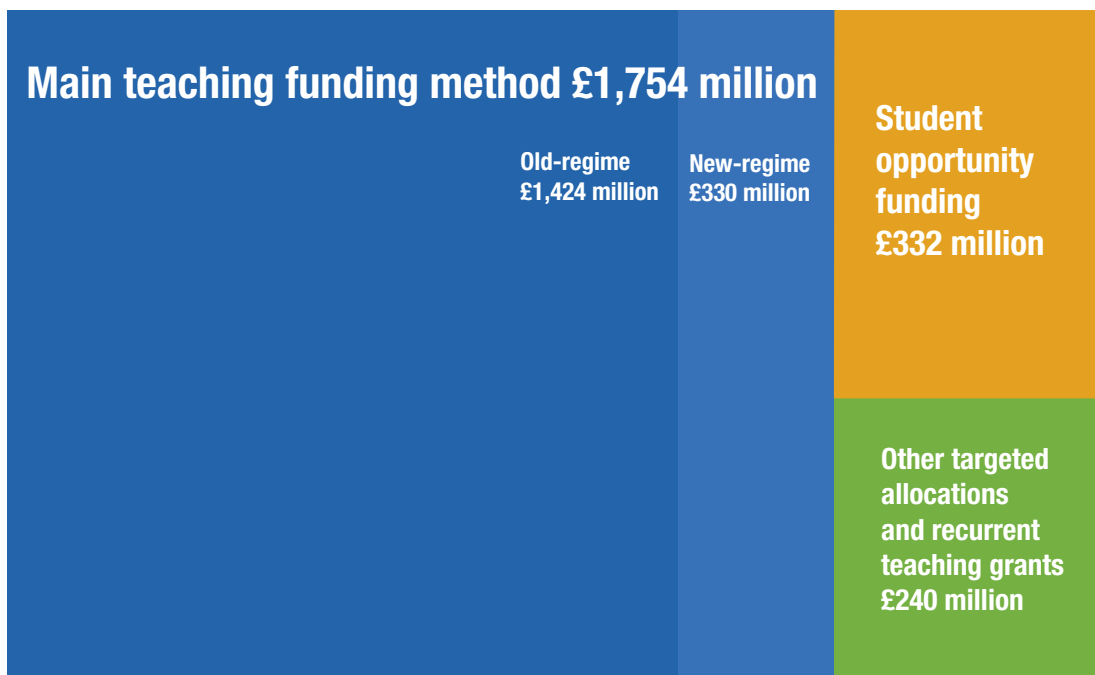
Main teaching funding method £1,754 million

Old-regime £1,424 million

New-regime £330 million

Student opportunity funding £332 million

Other targeted allocations and recurrent teaching grants £240 million